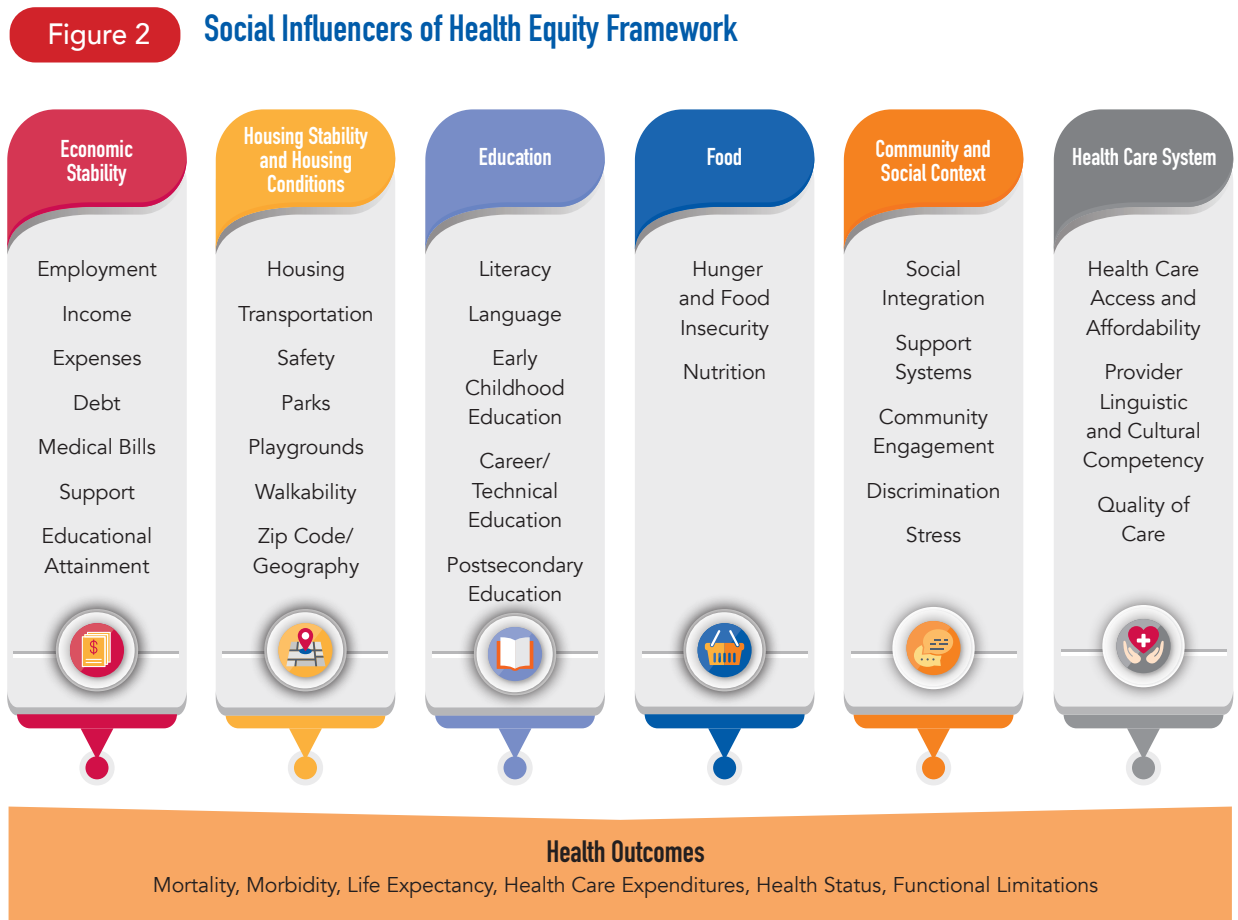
Figure 2

Social Influencers of Health Equity Framework

Economic Stability

Employment

Income

Expenses

Debt

Medical Bills

Support

Educational Attainment

Housing Stability and Housing Conditions

Housing

Transportation

Safety

Parks

Playgrounds

Walkability

Zip Code/ Geography

Education

Literacy

Language

Early Childhood Education

Career/ Technical Education

Postsecondary Education

Food

Hunger and Food Insecurity

Nutrition

Community and Social Context

Social Integration

Support Systems

Community Engagement

Discrimination

Stress

Health Care System

Health Care Access and Affordability

Provider Linguistic and Cultural Competency

Quality of Care

Health Outcomes

Mortality, Morbidity, Life Expectancy, Health Care Expenditures, Health Status, Functional Limitations